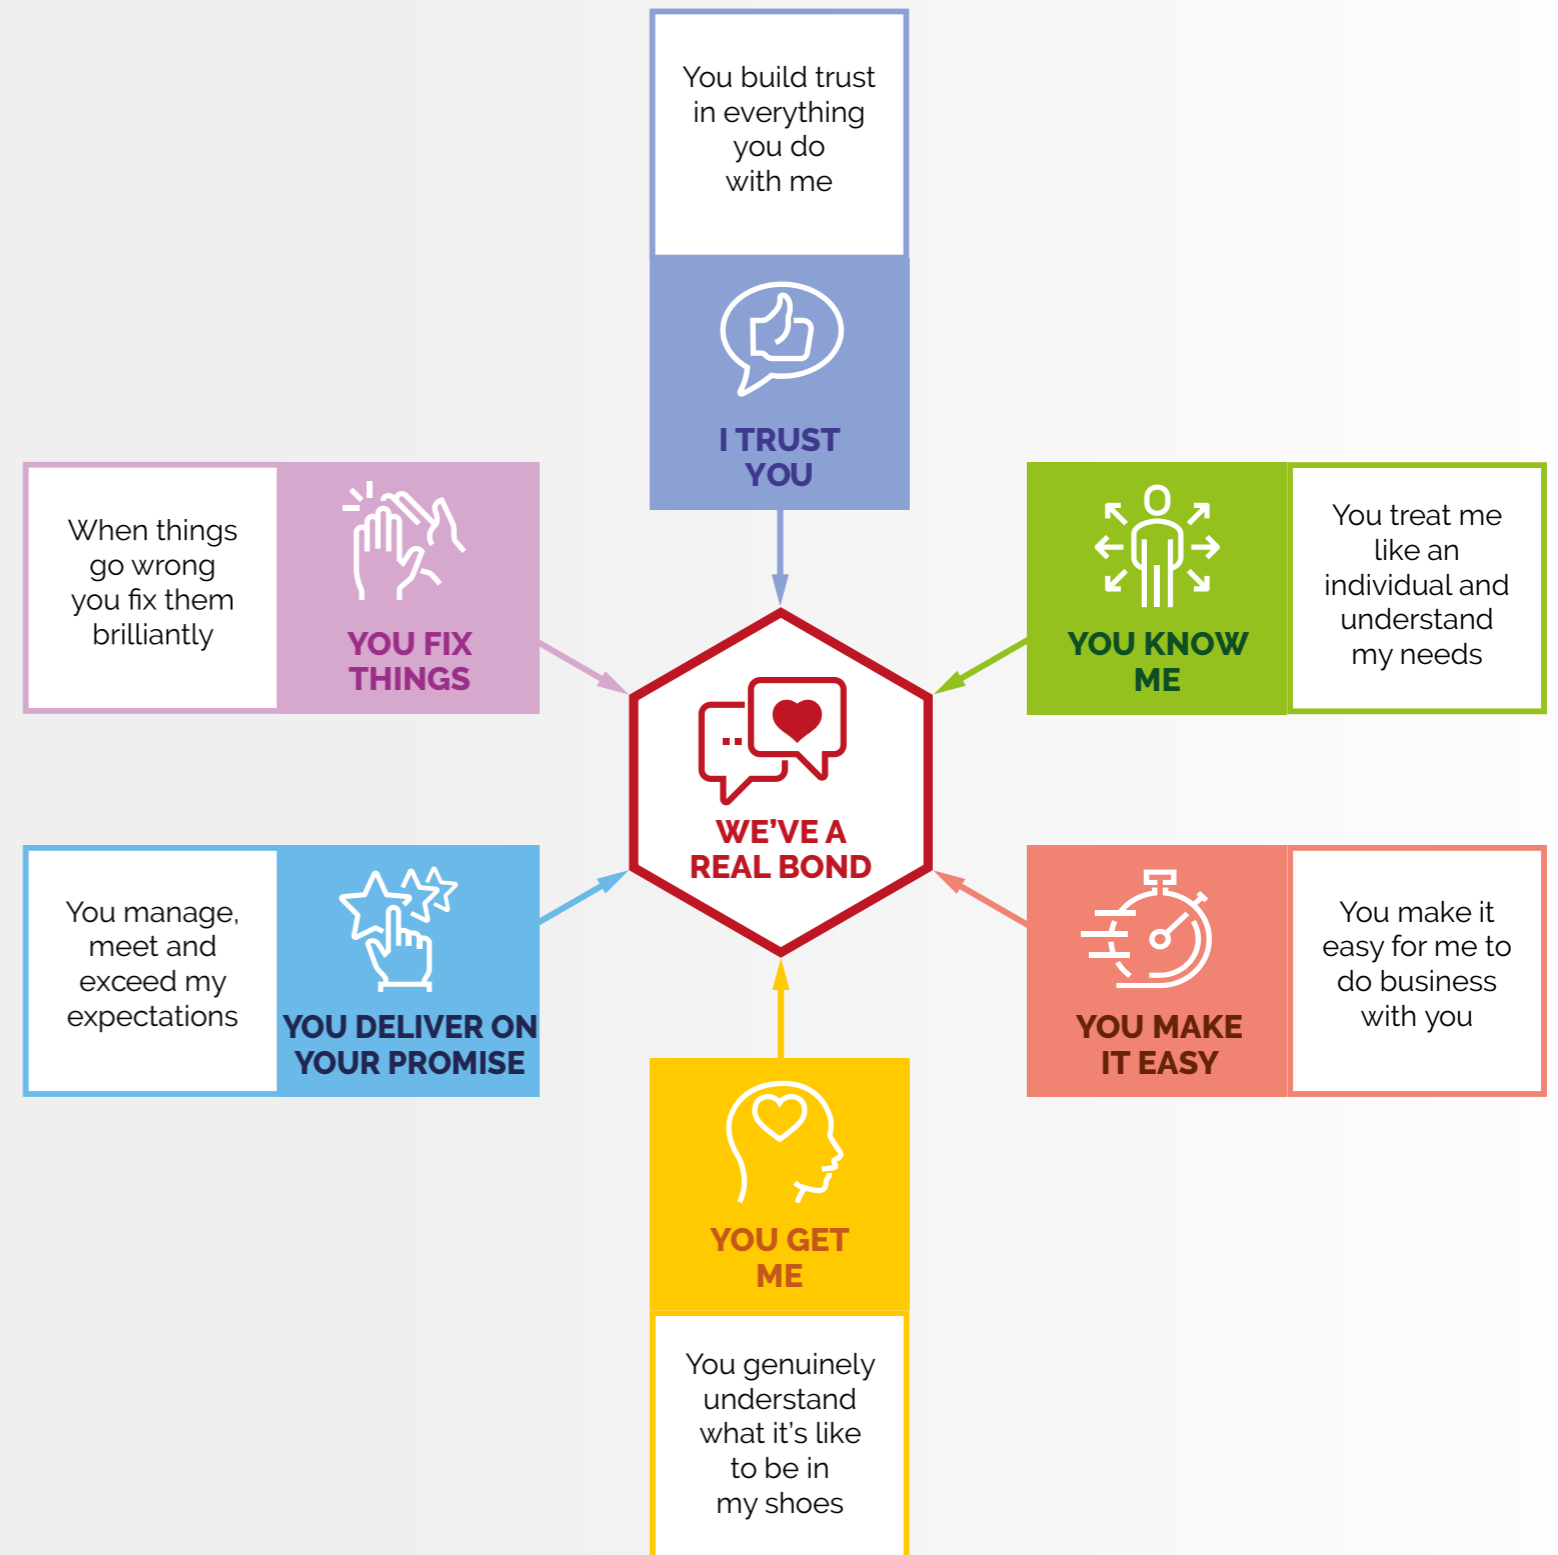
You build trust in everything you do with me

I TRUST YOU

When things go wrong you fix them brilliantly

YOU FIX THINGS

YOU KNOW ME

You treat me like an individual and understand my needs

WE'VE A REAL BOND

You manage, meet and exceed my expectations

YOU DELIVER ON YOUR PROMISE

YOU MAKE IT EASY

You make it easy for me to do business with you

YOU GET ME

You genuinely understand what it's like to be in my shoes